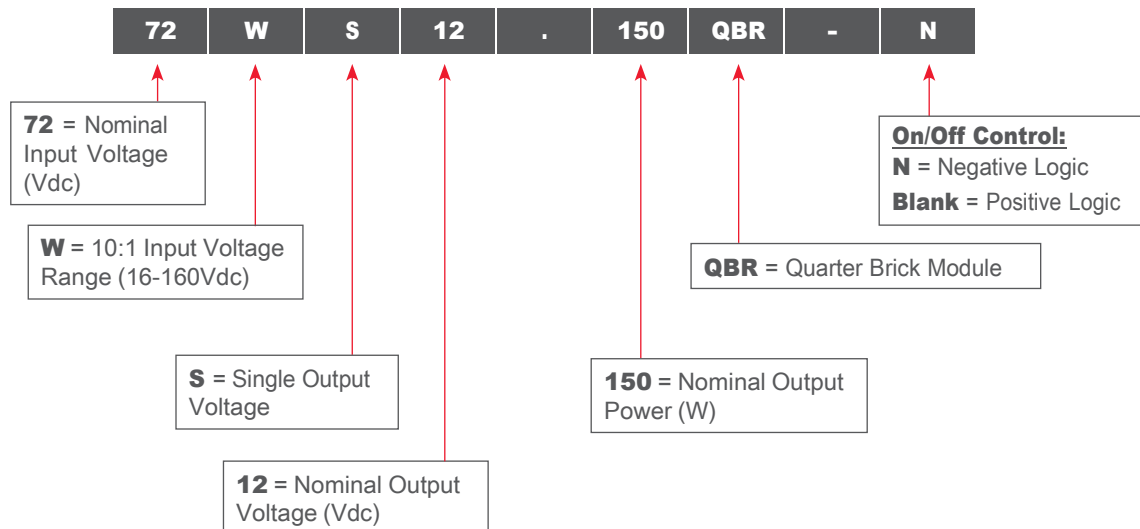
| 72 | W | S | 12 | . | 150 | QBR | - | N |
|---|---|---|---|---|---|---|---|---|

**72** = Nominal Input Voltage (Vdc)

**W** = 10:1 Input Voltage Range (16-160Vdc)

**S** = Single Output Voltage

**12** = Nominal Output Voltage (Vdc)

**150** = Nominal Output Power (W)

**QBR** = Quarter Brick Module

**On/Off Control:**
**N** = Negative Logic
**Blank** = Positive Logic